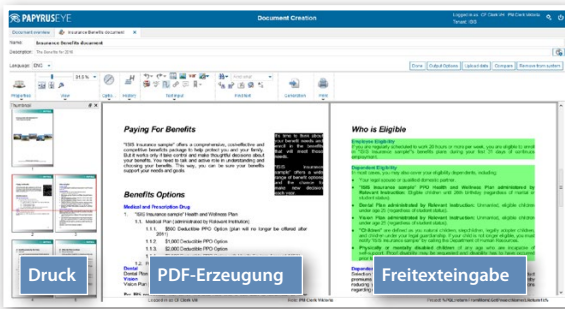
PAPYRUS EYE

Document Creation

Logged in as: CF Clerk Int · PM Clerk Victoria
Tenant: ISIS

Document overview · Insurance Benefits document

Name: Insurance Benefits document
Description: The Benefits for 2016

Language: ENG

Done · Output Options · Upload data · Compare · Remove from system

Properties · View · Update · History · Text input · Paragraph · Composition · Print

Thumbnail

Paying For Benefits

"ISIS Insurance sample" offers a comprehensive, costeffective and competitive benefits package to help protect you and your family. But it works only if take control and make thoughtful decisions about choosing your benefits. You need to talk and active role in understanding and choosing your benefits. This way, you can be sure your benefits support your needs and goals.

It's time to think about your benefit needs and enroll in the benefits that will meet those needs.

ISIS Insurance sample" offers a wide range of benefit options and the chance to make new decisions each year.

Benefits Options

Medical and Prescription Drug

1. "ISIS Insurance sample" Health and Wellness Plan
1.1. Medical Plan (administered by Relevant Institution)
1.1.1. $500 Deductible PPO Option (plan will no longer be offered after 2011)
1.1.2. $1,000 Deductible PPO Option
1.1.3. $2,000 Deductible PPO Option

Who is Eligible

Employee Eligibility
If you are regularly scheduled to work 20 hours or more per week, you are eligible to enroll in "ISIS Insurance sample's" benefits plans during your first 31 days of continuous employment.

Dependent Eligibility
In most cases, you may also cover your eligible dependents, including:
Your legal spouse or qualified domestic partner.
"ISIS Insurance sample" PPO Health and Wellness Plan administered by Relevant Institution: Eligible children until 26th birthday (regardless of marital or student status).
Dental Plan administered by Relevant Institution: Unmarried, eligible children under age 25 (regardless of student status).
Vision Plan administered by Relevant Institution: Unmarried, eligible children under age 25 (regardless of student status).
"Children" are defined as you natural children, stepchildren, legally adopted children, and children under your legal guardianship. If your child is no longer eligible, you must notify "ISIS Insurance sample" by calling the Department of Human Resources.
Physically or mentally disabled children of any age who are incapable of self-support. Proof of disability may be requested and eligibility may be reviewed.

Druck

PDF-Erzeugung

Freitexteingabe